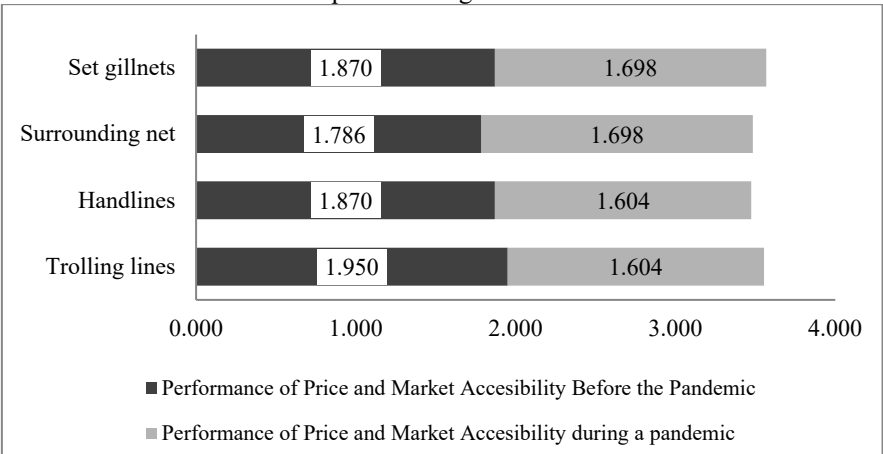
Set gillnets 1.870 1.698
Surrounding net 1.786 1.698
Handlines 1.870 1.604
Trolling lines 1.950 1.604

0.000 1.000 2.000 3.000 4.000

■ Performance of Price and Market Accesibility Before the Pandemic

■ Performance of Price and Market Accesibility during a pandemic